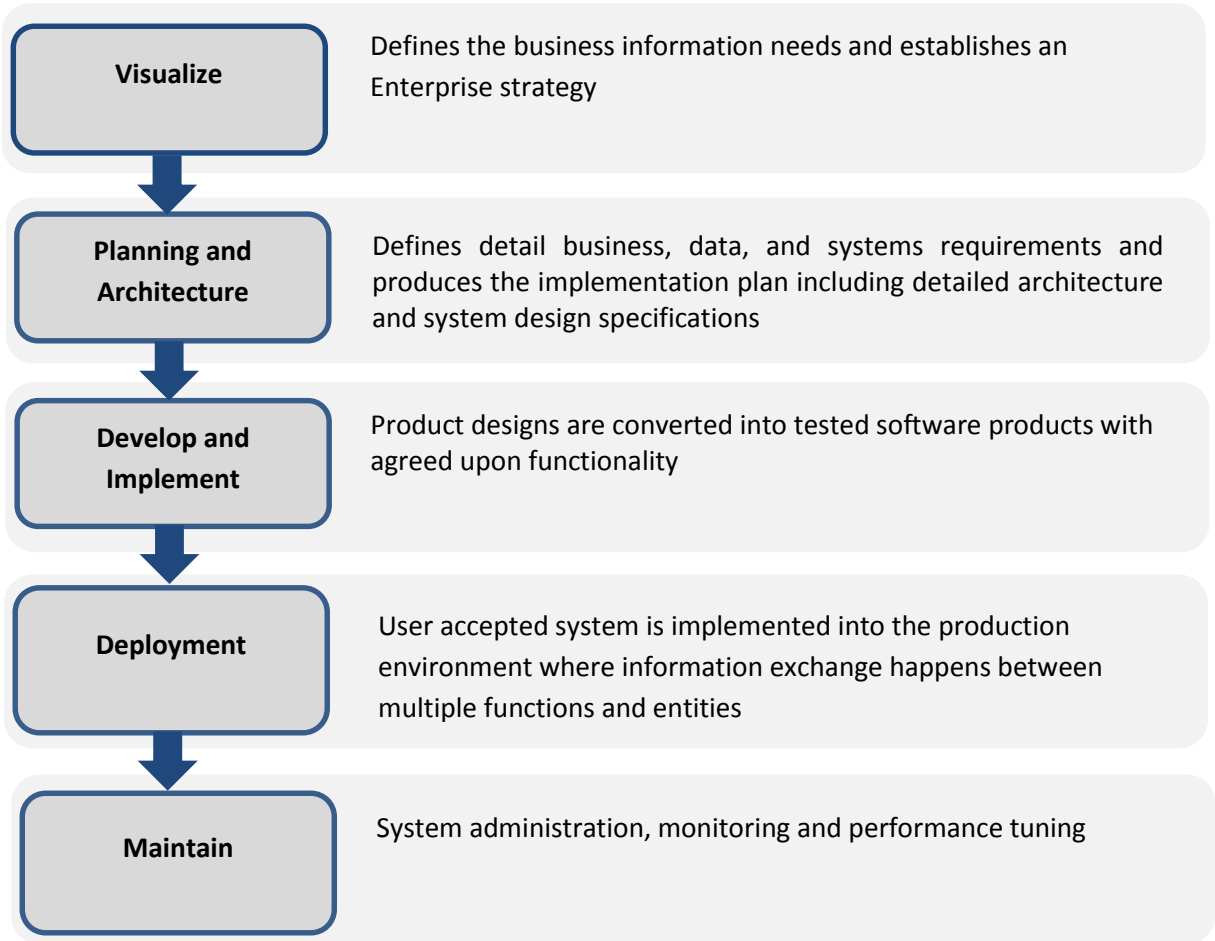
Visualize

Defines the business information needs and establishes an Enterprise strategy

Planning and Architecture

Defines detail business, data, and systems requirements and produces the implementation plan including detailed architecture and system design specifications

Develop and Implement

Product designs are converted into tested software products with agreed upon functionality

Deployment

User accepted system is implemented into the production environment where information exchange happens between multiple functions and entities

Maintain

System administration, monitoring and performance tuning